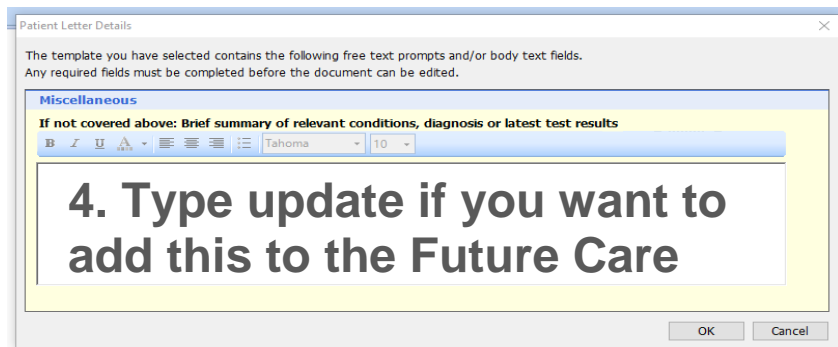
Patient Letter Details

The template you have selected contains the following free text prompts and/or body text fields.
Any required fields must be completed before the document can be edited.

Miscellaneous

If not covered above: Brief summary of relevant conditions, diagnosis or latest test results

B I U A Tahoma 10

4. Type update if you want to add this to the Future Care

OK Cancel